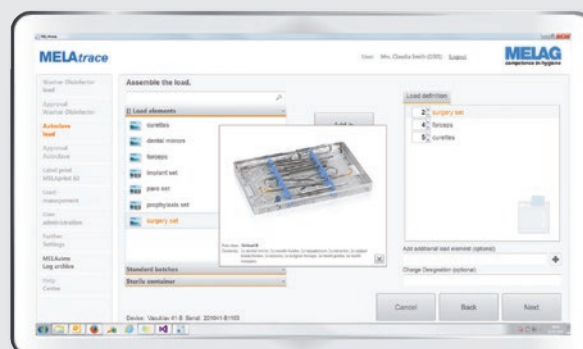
MELAtrace

User: Mrs. Claudia Smith (CDS) Logout

MELAG competence in hygiene

Washer Disinfector load

Approval Washer Disinfector

Autoclave load

Approval Autoclave

Label print MELAprint 42

Load management

User administration

Further Settings

MELAview Log archive

Help Centre

Assemble the load.

Load elements

curettes

dental mirror

forceps

implant set

paro set

prophylaxis set

surgery set

Standard batches

Sterile container

Add

Load definition

2 surgery set

4 forceps

5 curettes

Add additional load elements (optional)

Charge Designation (optional)

Cancel

Back

Next

Device: Vacuklav 41-B Serial: 2010413-B1105